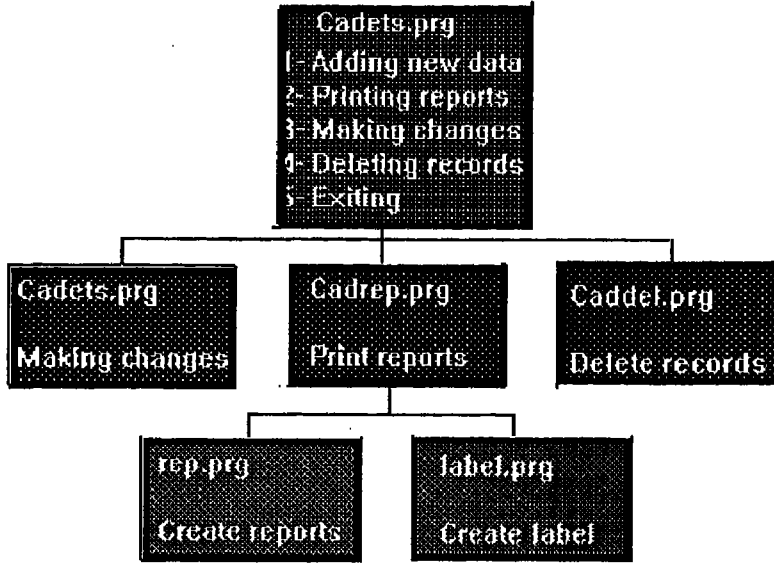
Cadets.prg
1- Adding new data
2- Printing reports
3- Making changes
4- Deleting records
5- Exiting

Cadets.prg

Making changes

Cadrep.prg

Print reports

Caddel.prg

Delete records

rep.prg

Create reports

label.prg

Create label